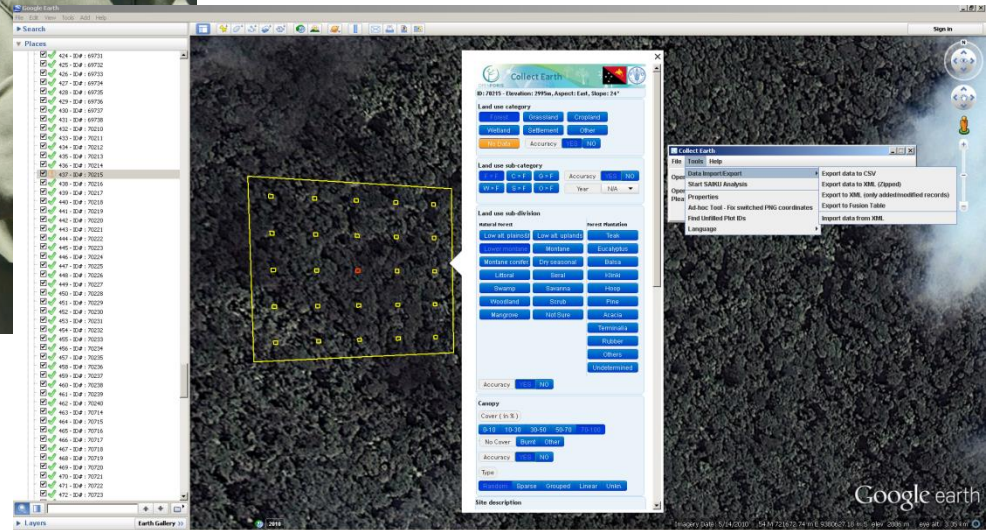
Google Earth
File Edit View Tools Add Help
Search
Places
424 - ID# : 69731
425 - ID# : 69732
426 - ID# : 69733
427 - ID# : 69734
428 - ID# : 69735
429 - ID# : 69736
430 - ID# : 69737
431 - ID# : 69738
432 - ID# : 70210
433 - ID# : 70211
434 - ID# : 70212
435 - ID# : 70213
436 - ID# : 70214
437 - ID# : 70215
438 - ID# : 70216
439 - ID# : 70217
440 - ID# : 70218
441 - ID# : 70219
442 - ID# : 70220
443 - ID# : 70221
444 - ID# : 70222
445 - ID# : 70223
446 - ID# : 70224
447 - ID# : 70225
448 - ID# : 70226
449 - ID# : 70227
450 - ID# : 70228
451 - ID# : 70229
452 - ID# : 70230
453 - ID# : 70231
454 - ID# : 70232
455 - ID# : 70233
456 - ID# : 70234
457 - ID# : 70235
458 - ID# : 70236
459 - ID# : 70237
460 - ID# : 70238
461 - ID# : 70239
462 - ID# : 70240
463 - ID# : 70714
464 - ID# : 70715
465 - ID# : 70716
466 - ID# : 70717
467 - ID# : 70718
468 - ID# : 70719
469 - ID# : 70720
470 - ID# : 70721
471 - ID# : 70722
472 - ID# : 70723
Layers
Earth Gallery
Sign in

Collect Earth
FORIS
ID: 70215 - Elevation: 2995m, Aspect: East, Slope: 24°
Land use category
Forest Grassland Cropland
Wetland Settlement Other
No Data Accuracy YES NO
Land use sub-category
F + F C + F G + F Accuracy YES NO
W + F S + F O + F Year N/A
Land use sub-division
Natural forest
Low alt. plains/B Low alt. uplands
Lower montane Montane
Montane conifer Dry seasonal
Littoral Seral
Swamp Savanna
Woodland Scrub
Mangrove Not Sure
Forest Plantation
Teak
Eucalyptus
Balsa
Klinki
Hoop
Pine
Acacia
Terminalia
Rubber
Others
Undetermined
Accuracy YES NO
Canopy
Cover ( in % )
0-10 10-30 30-50 50-70 70-100
No Cover Burnt Other
Accuracy YES NO
Type
Random Sparse Grouped Linear Unifm
Site description

Collect Earth
File Tools Help
Open
Plea
Data Import/Export
Start SAIKU Analysis
Properties
Ad-hoc Tool - Fix switched PNG coordinates
Find Unfilled Plot IDs
Language
Export data to CSV
Export data to XML (Zipped)
Export to XML (only added/modified records)
Export to Fusion Table
Import data from XML

Google earth
2016
Imagery Date: 5/14/2010 54 M 721672.74 m E 9380627.18 m S elev 2886 m eye alt 3.35 km